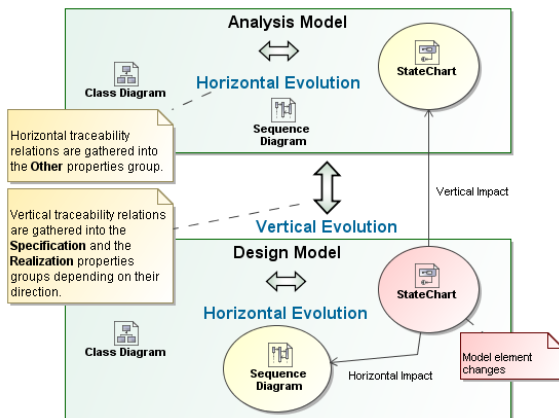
Analysis Model

Class Diagram

Horizontal Evolution

StateChart

Sequence Diagram

Horizontal traceability relations are gathered into the Other properties group.

Vertical Impact

Vertical traceability relations are gathered into the Specification and the Realization properties groups depending on their direction.

Vertical Evolution

Design Model

Horizontal Evolution

StateChart

Class Diagram

Sequence Diagram

Horizontal Impact

Model element changes